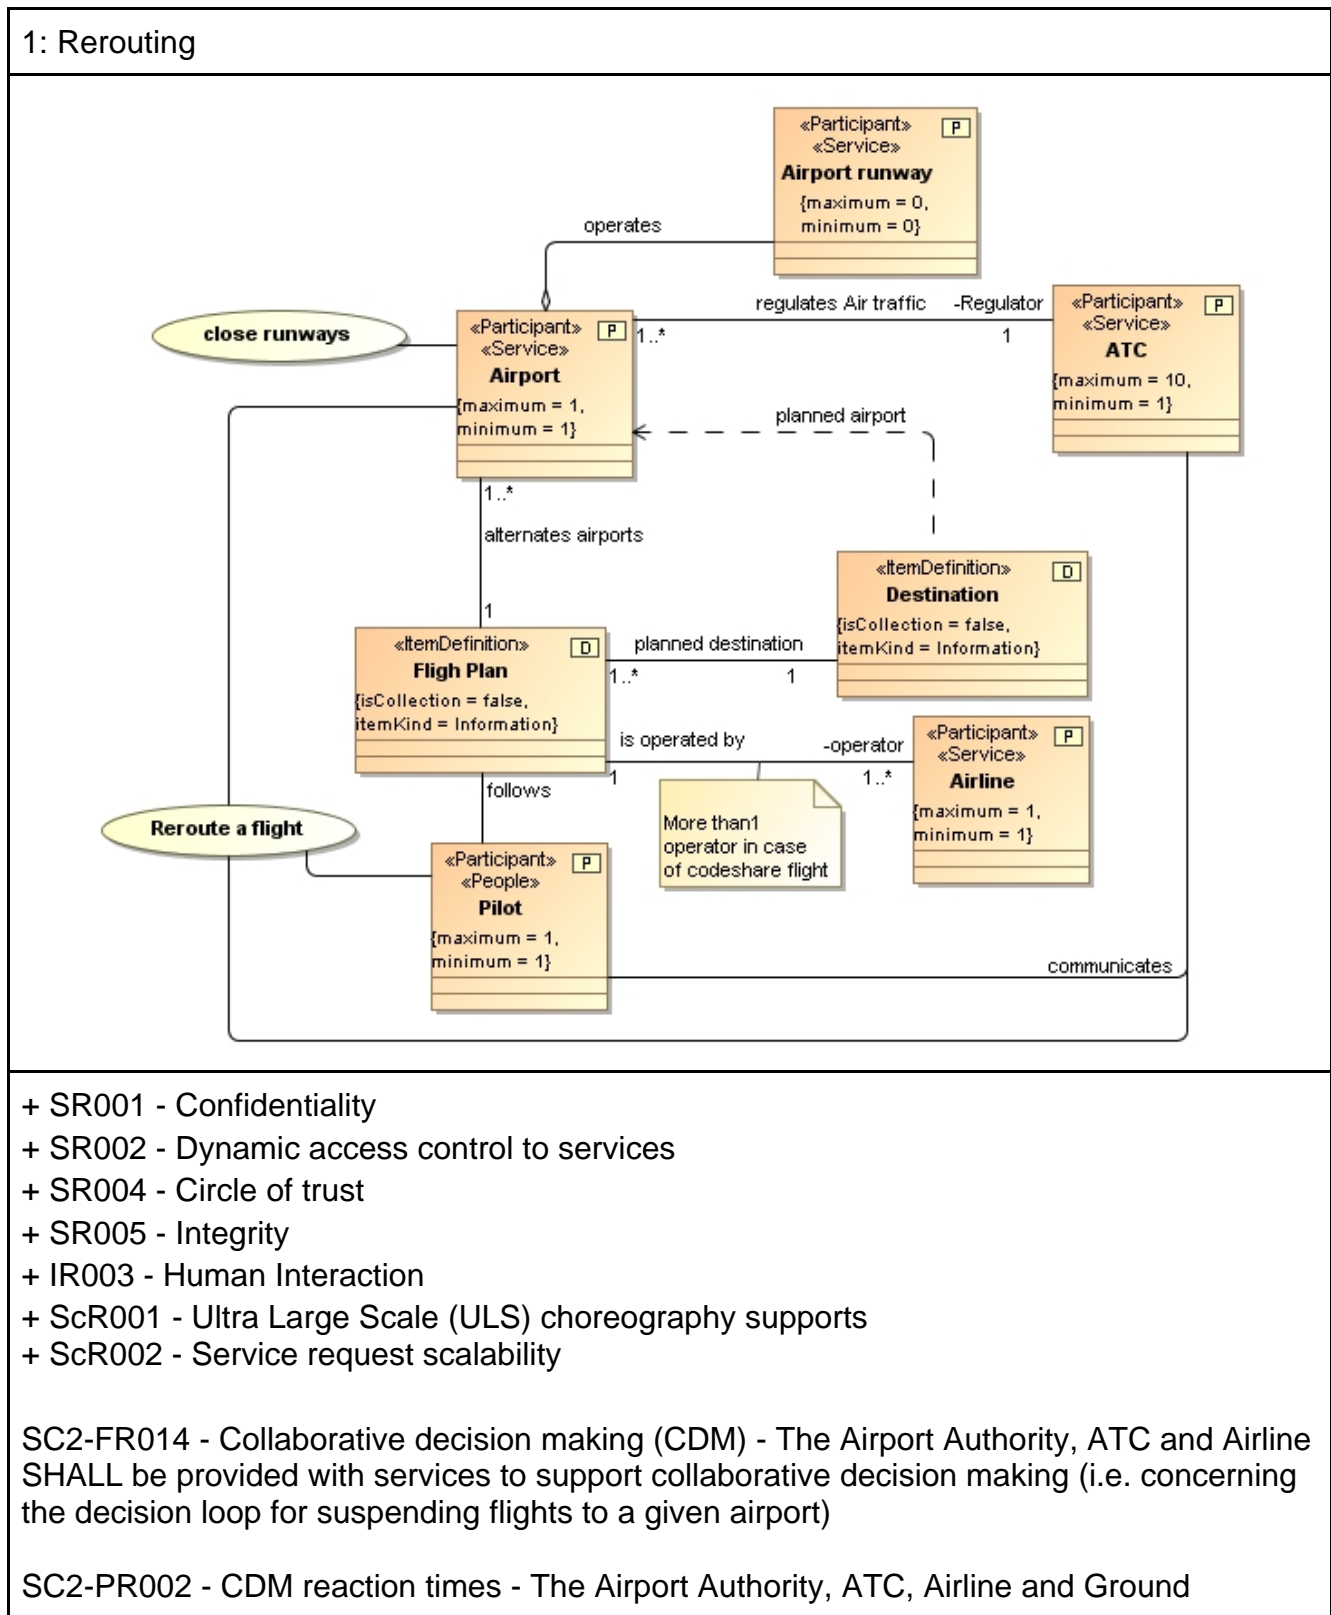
1: Rerouting

«Participant» «Service» Airport runway {maximum = 0, minimum = 0}

operates

close runways

«Participant» «Service» Airport {maximum = 1, minimum = 1}

1..*

regulates Air traffic

-Regulator

1

«Participant» «Service» ATC {maximum = 10, minimum = 1}

planned airport

1..*

alternates airports

1

«ItemDefinition» Destination {isCollection = false, itemKind = Information}

«ItemDefinition» Fligh Plan {isCollection = false, itemKind = Information}

planned destination

1..*

1

is operated by

-operator

1

1..*

«Participant» «Service» Airline {maximum = 1, minimum = 1}

follows

Reroute a flight

More than1 operator in case of codeshare flight

«Participant» «People» Pilot {maximum = 1, minimum = 1}

communicates

+ SR001 - Confidentiality
+ SR002 - Dynamic access control to services
+ SR004 - Circle of trust
+ SR005 - Integrity
+ IR003 - Human Interaction
+ ScR001 - Ultra Large Scale (ULS) choreography supports
+ ScR002 - Service request scalability

SC2-FR014 - Collaborative decision making (CDM) - The Airport Authority, ATC and Airline SHALL be provided with services to support collaborative decision making (i.e. concerning the decision loop for suspending flights to a given airport)

SC2-PR002 - CDM reaction times - The Airport Authority, ATC, Airline and Ground